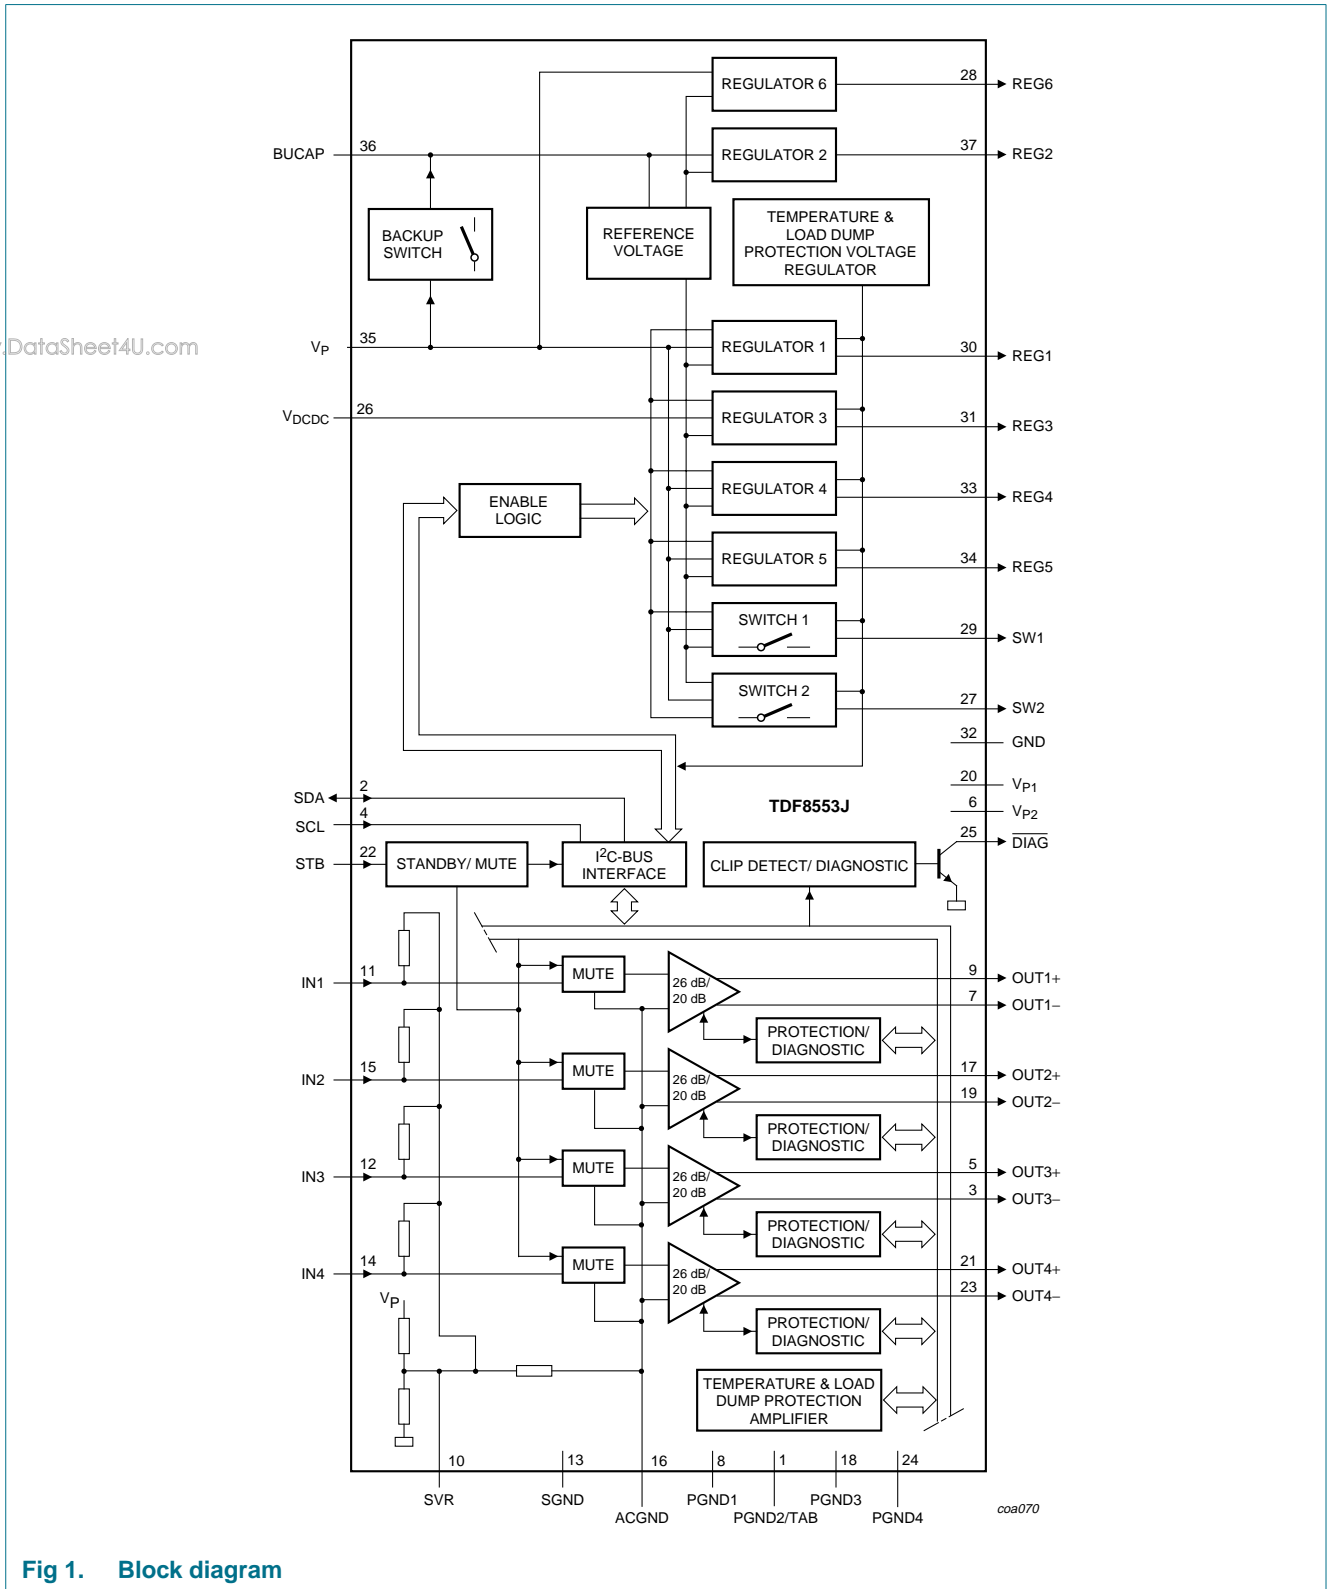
REGULATOR 6
28
REG6
BUCAP
36
REGULATOR 2
37
REG2
BACKUP SWITCH
REFERENCE VOLTAGE
TEMPERATURE & LOAD DUMP PROTECTION VOLTAGE REGULATOR
.DataSheet4U.com
$V_P$
35
REGULATOR 1
30
REG1
$V_{DCDC}$
26
REGULATOR 3
31
REG3
ENABLE LOGIC
REGULATOR 4
33
REG4
REGULATOR 5
34
REG5
SWITCH 1
29
SW1
SWITCH 2
27
SW2
32
GND
20
$V_{P1}$
6
$V_{P2}$
TDF8553J
SDA
2
SCL
4
25
$\overline{DIAG}$
STB
22
STANDBY/ MUTE
$I^2$C-BUS INTERFACE
CLIP DETECT/ DIAGNOSTIC
IN1
11
MUTE
26 dB/ 20 dB
9
OUT1+
7
OUT1−
PROTECTION/ DIAGNOSTIC
IN2
15
MUTE
26 dB/ 20 dB
17
OUT2+
19
OUT2−
PROTECTION/ DIAGNOSTIC
IN3
12
MUTE
26 dB/ 20 dB
5
OUT3+
3
OUT3−
PROTECTION/ DIAGNOSTIC
IN4
14
MUTE
26 dB/ 20 dB
21
OUT4+
23
OUT4−
$V_P$
PROTECTION/ DIAGNOSTIC
TEMPERATURE & LOAD DUMP PROTECTION AMPLIFIER
10
13
16
8
1
18
24
SVR
SGND
ACGND
PGND1
PGND2/TAB
PGND3
PGND4
coa070
Fig 1. Block diagram